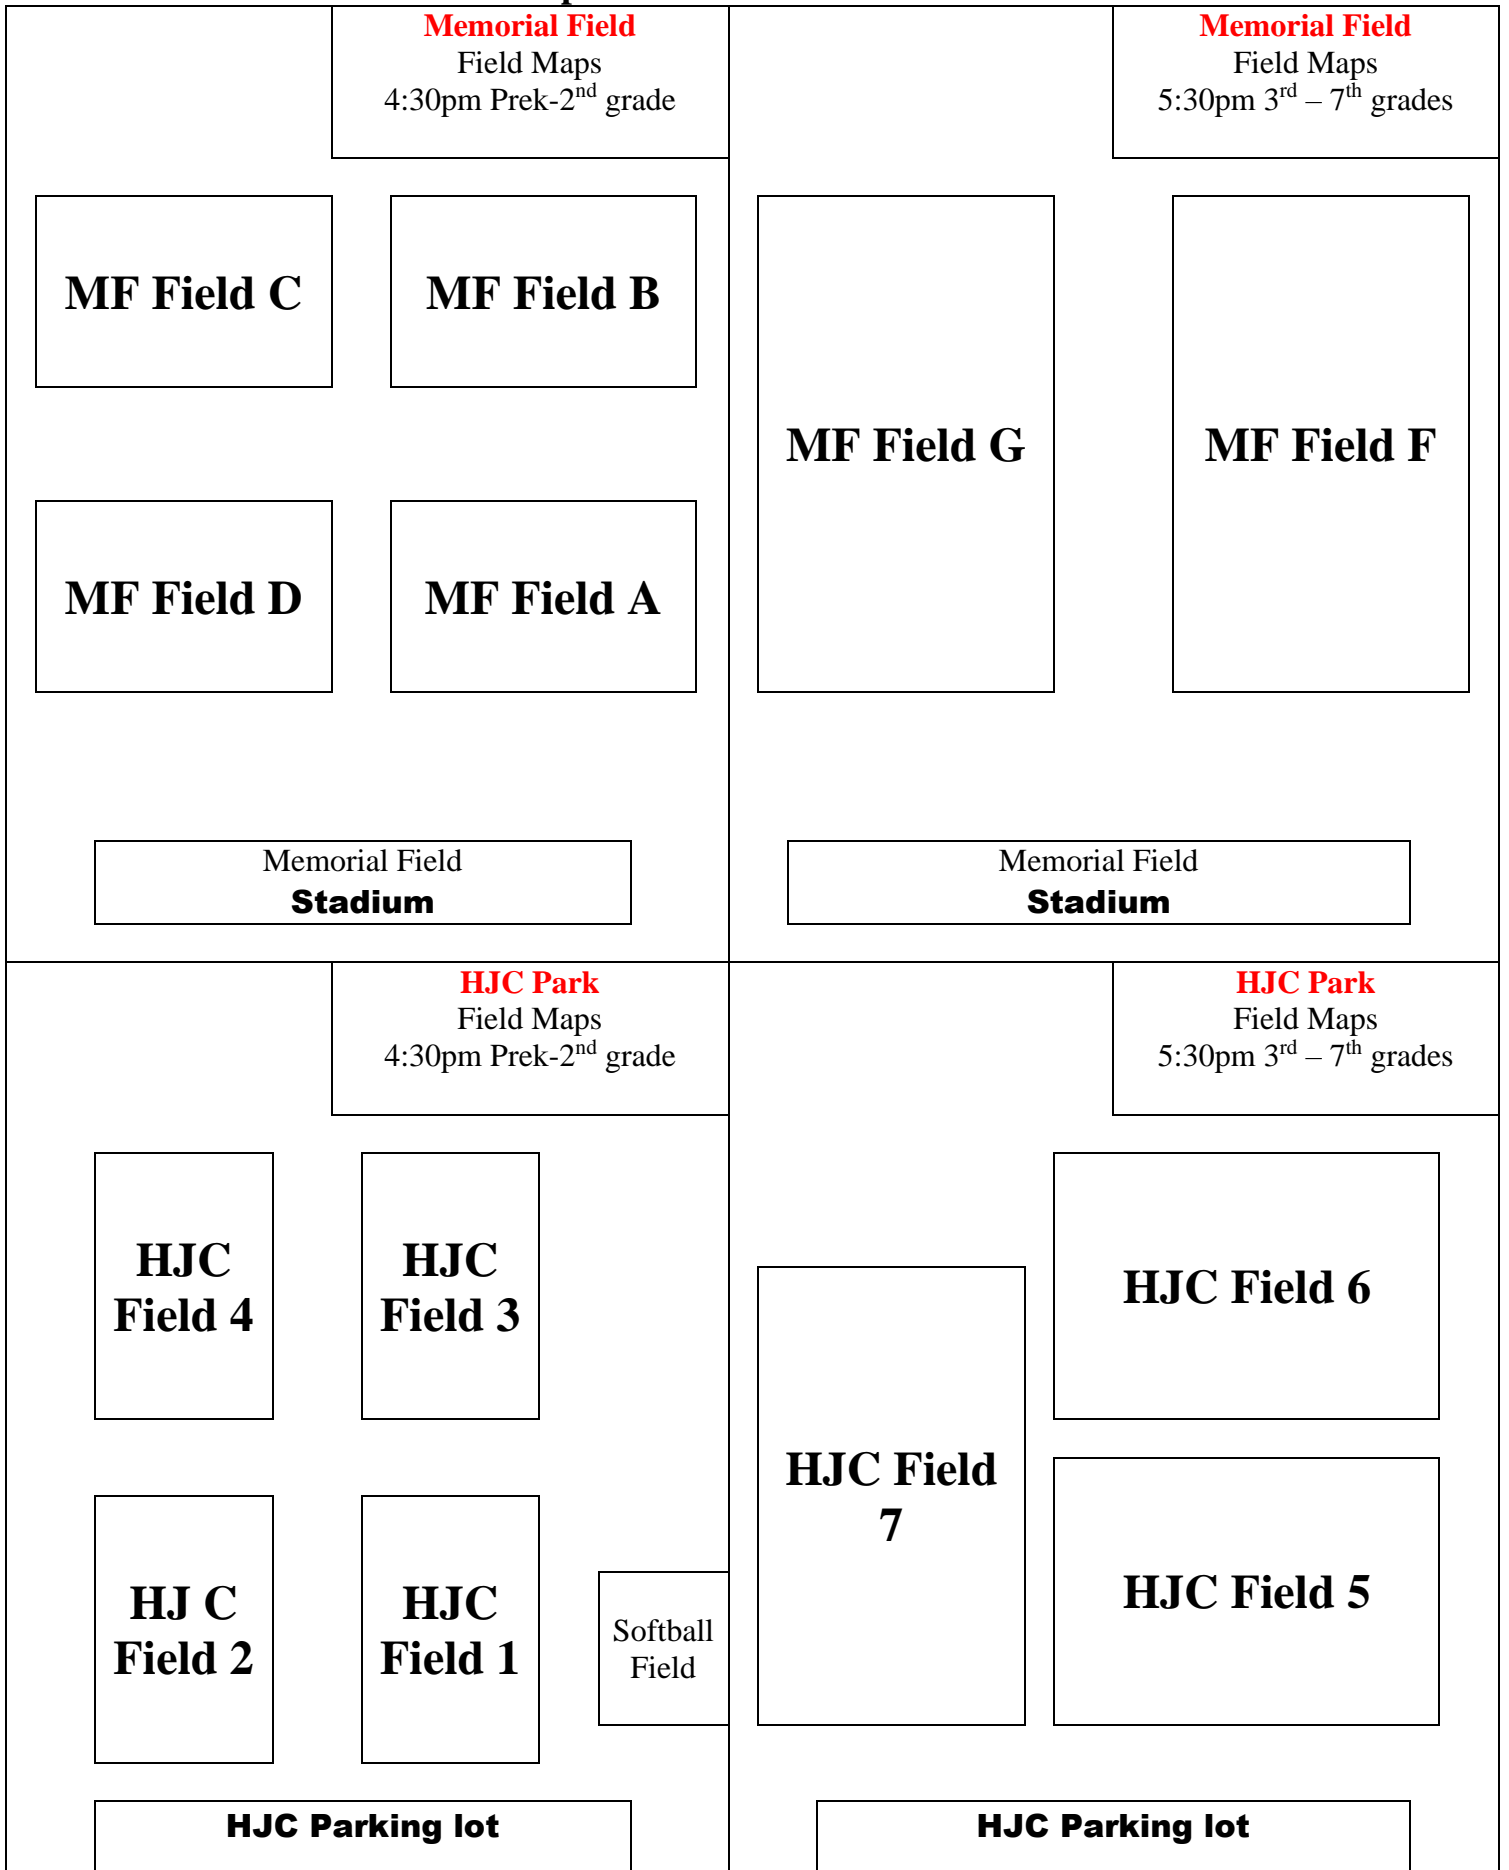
Memorial Field
Field Maps
4:30pm Prek-2$^{nd}$ grade

MF Field C

MF Field B

MF Field D

MF Field A

Memorial Field
Stadium

Memorial Field
Field Maps
5:30pm 3$^{rd}$ – 7$^{th}$ grades

MF Field G

MF Field F

Memorial Field
Stadium

HJC Park
Field Maps
4:30pm Prek-2$^{nd}$ grade

HJC Field 4

HJC Field 3

HJ C Field 2

HJC Field 1

Softball Field

HJC Parking lot

HJC Park
Field Maps
5:30pm 3$^{rd}$ – 7$^{th}$ grades

HJC Field 6

HJC Field 7

HJC Field 5

HJC Parking lot